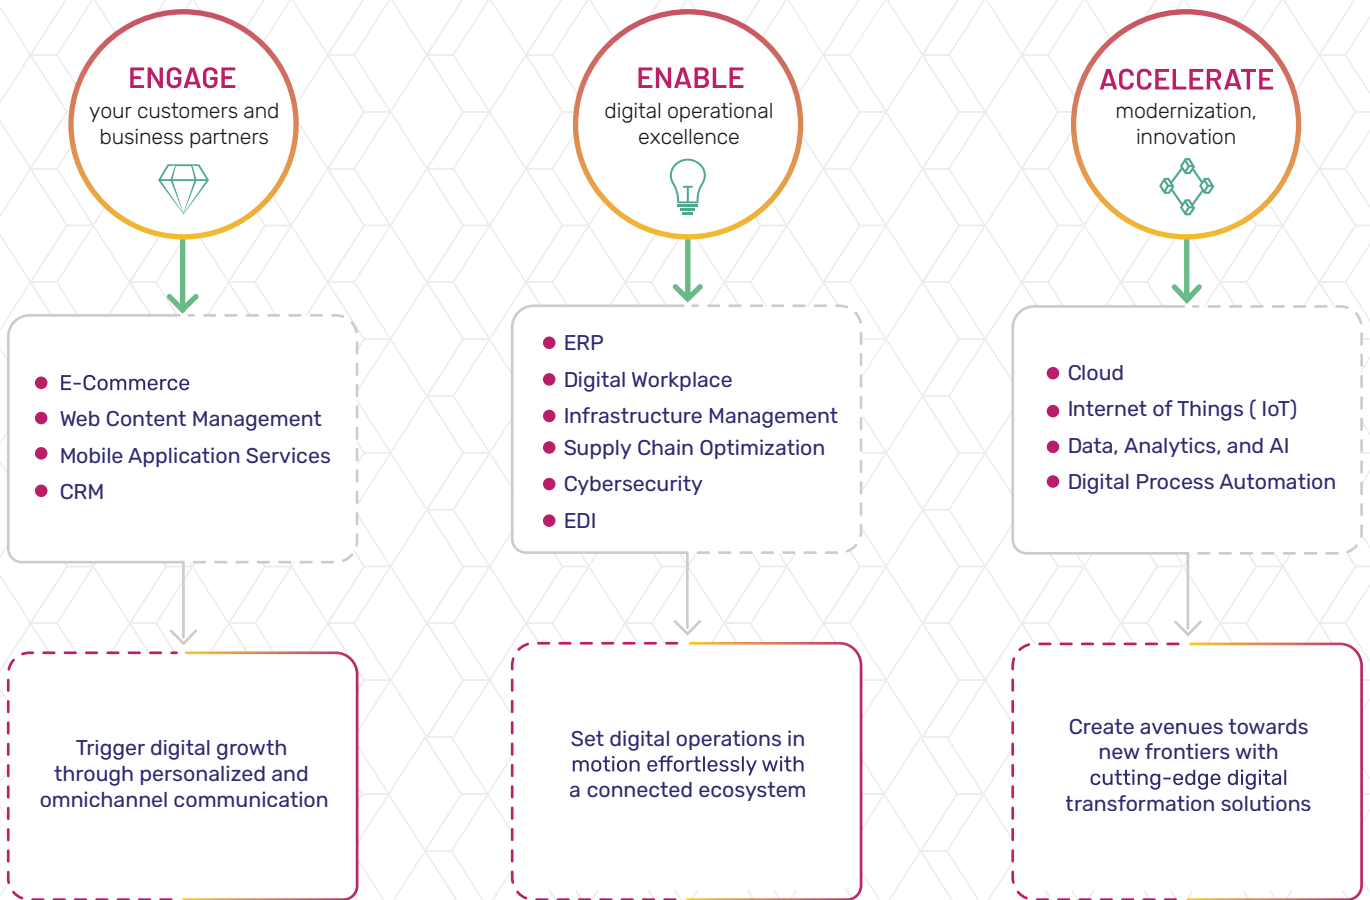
ENGAGE
your customers and business partners

- E-Commerce
- Web Content Management
- Mobile Application Services
- CRM

Trigger digital growth through personalized and omnichannel communication

ENABLE
digital operational excellence

- ERP
- Digital Workplace
- Infrastructure Management
- Supply Chain Optimization
- Cybersecurity
- EDI

Set digital operations in motion effortlessly with a connected ecosystem

ACCELERATE
modernization, innovation

- Cloud
- Internet of Things ( IoT)
- Data, Analytics, and AI
- Digital Process Automation

Create avenues towards new frontiers with cutting-edge digital transformation solutions